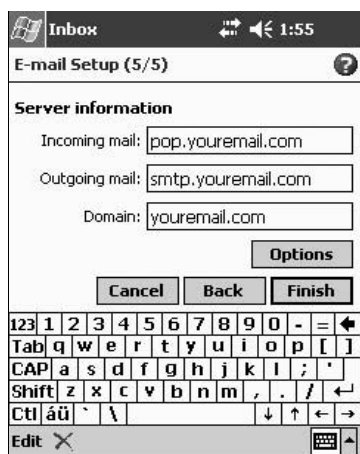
Inbox 1:55

E-mail Setup (5/5)

Server information

Incoming mail: pop.youremail.com

Outgoing mail: smtp.youremail.com

Domain: youremail.com

Options

Cancel Back Finish

123 1 2 3 4 5 6 7 8 9 0 - = ←
Tab q w e r t y u i o p [ ]
CAP a s d f g h j k l ; '
Shift z x c v b n m , . / ↵
Ctl áü ` \ ↓ ↑ ← →

Edit